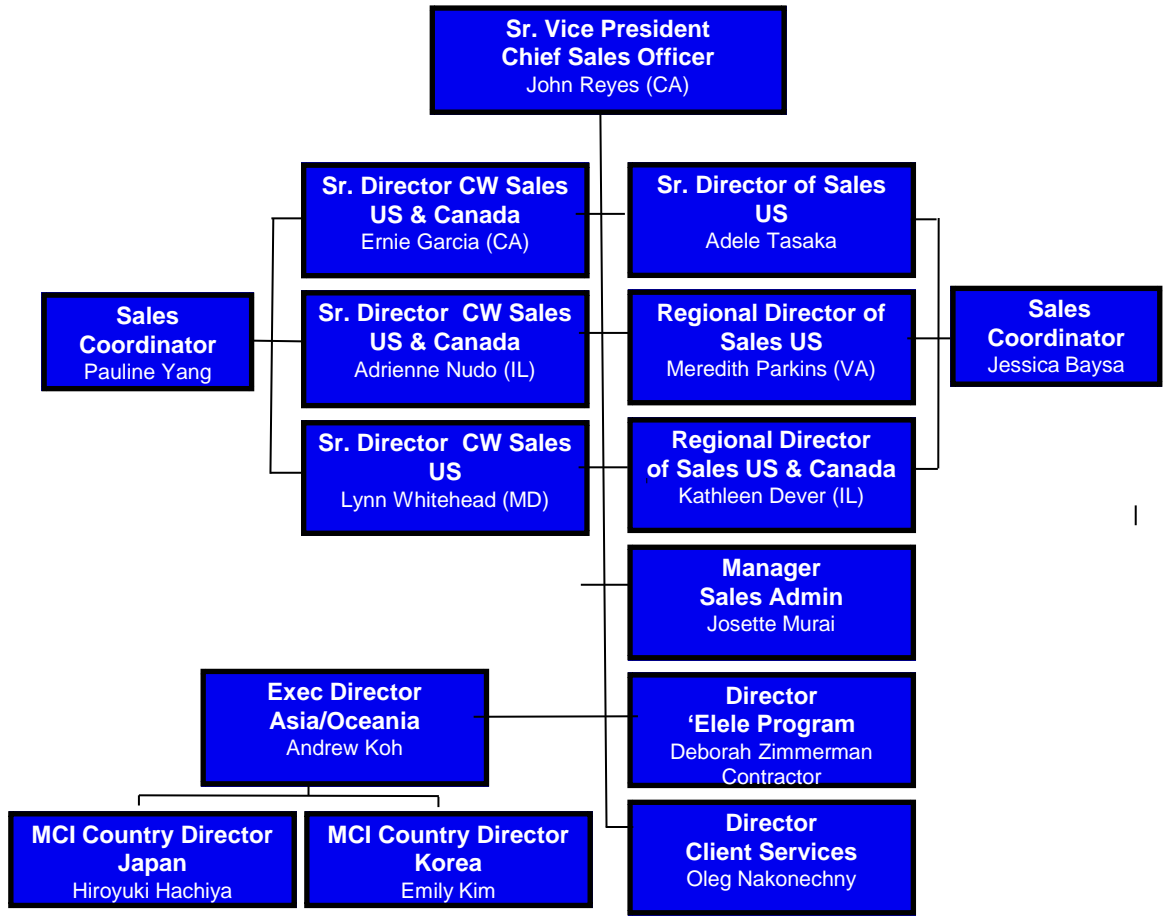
Sr. Vice President
Chief Sales Officer
John Reyes (CA)

Sr. Director CW Sales
US & Canada
Ernie Garcia (CA)

Sr. Director of Sales
US
Adele Tasaka

Sales
Coordinator
Pauline Yang

Sr. Director CW Sales
US & Canada
Adrienne Nudo (IL)

Regional Director of
Sales US
Meredith Parkins (VA)

Sales
Coordinator
Jessica Baysa

Sr. Director CW Sales
US
Lynn Whitehead (MD)

Regional Director
of Sales US & Canada
Kathleen Dever (IL)

Manager
Sales Admin
Josette Murai

Exec Director
Asia/Oceania
Andrew Koh

Director
'Elele Program
Deborah Zimmerman
Contractor

MCI Country Director
Japan
Hiroyuki Hachiya

MCI Country Director
Korea
Emily Kim

Director
Client Services
Oleg Nakonechny